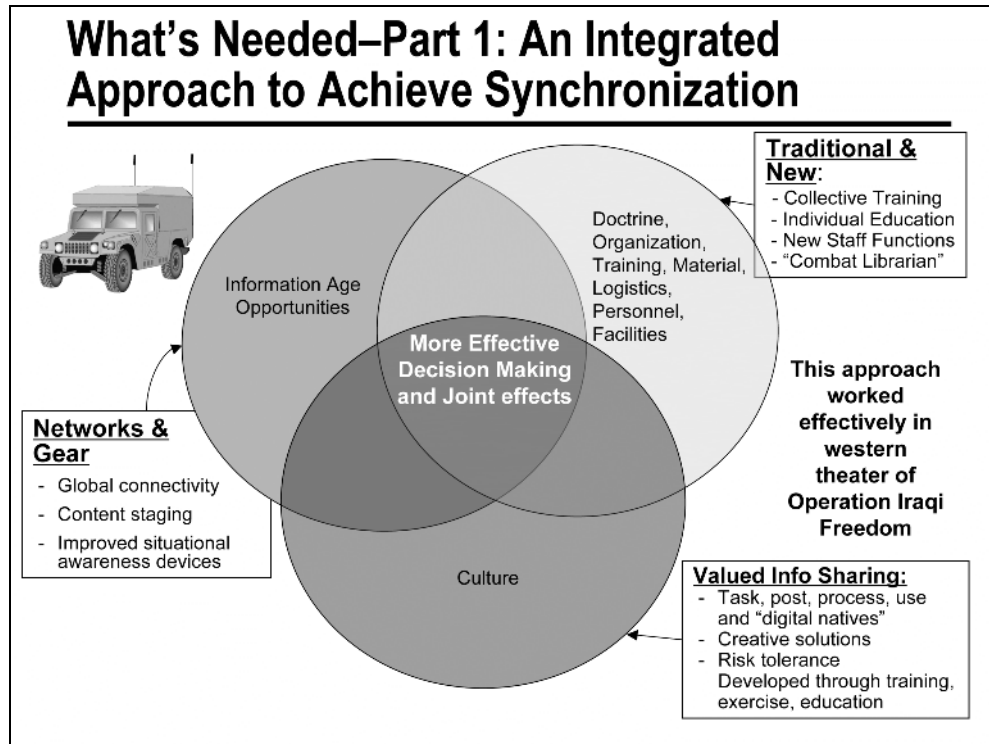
What's Needed–Part 1: An Integrated Approach to Achieve Synchronization

Traditional & New:
- Collective Training
- Individual Education
- New Staff Functions
- "Combat Librarian"

Information Age Opportunities

Doctrine, Organization, Training, Material, Logistics, Personnel, Facilities

More Effective Decision Making and Joint effects

This approach worked effectively in western theater of Operation Iraqi Freedom

Networks & Gear
- Global connectivity
- Content staging
- Improved situational awareness devices

Culture

Valued Info Sharing:
- Task, post, process, use and "digital natives"
- Creative solutions
- Risk tolerance
Developed through training, exercise, education